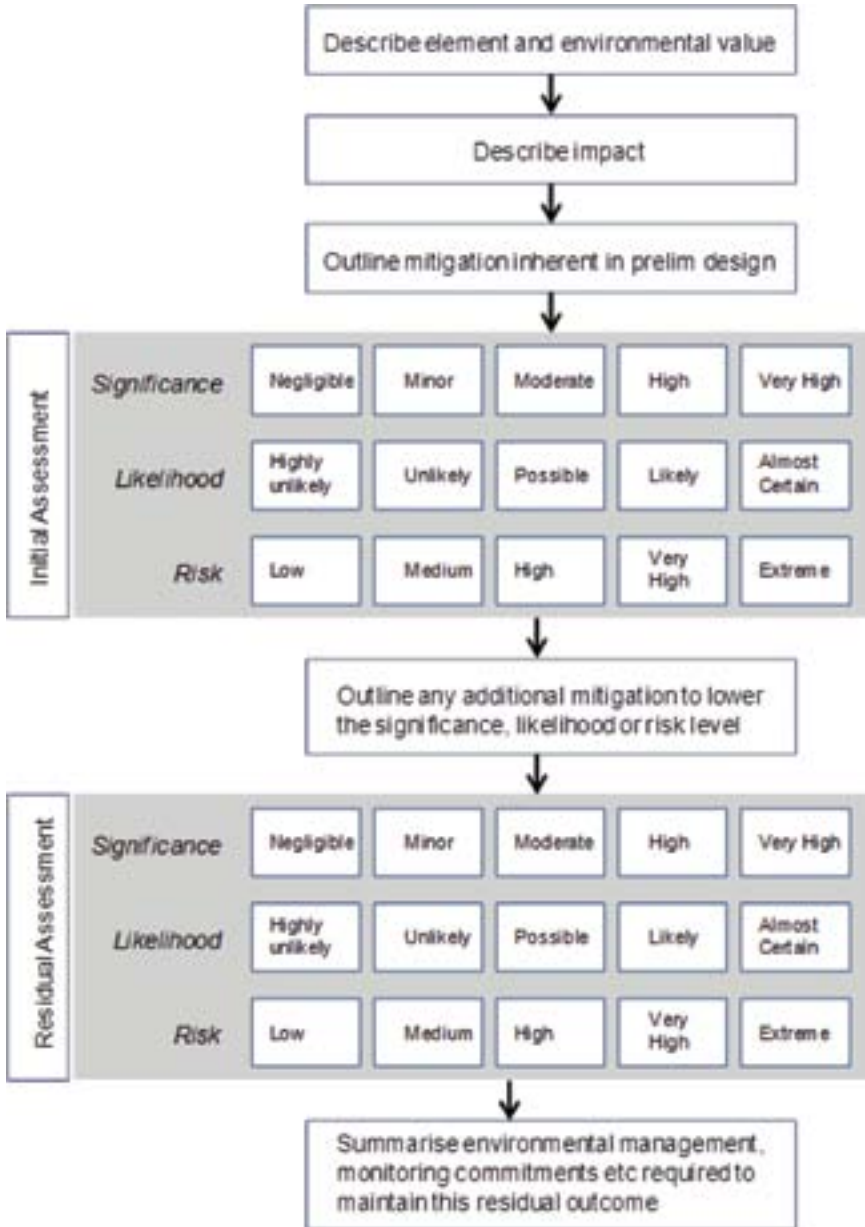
Describe element and environmental value

Describe impact

Outline mitigation inherent in prelim design

Initial Assessment

| | | | | | |
|---|---|---|---|---|---|
| Significance | Negligible | Minor | Moderate | High | Very High |
| Likelihood | Highly unlikely | Unlikely | Possible | Likely | Almost Certain |
| Risk | Low | Medium | High | Very High | Extreme |

Outline any additional mitigation to lower the significance, likelihood or risk level

Residual Assessment

| | | | | | |
|---|---|---|---|---|---|
| Significance | Negligible | Minor | Moderate | High | Very High |
| Likelihood | Highly unlikely | Unlikely | Possible | Likely | Almost Certain |
| Risk | Low | Medium | High | Very High | Extreme |

Summarise environmental management, monitoring commitments etc required to maintain this residual outcome